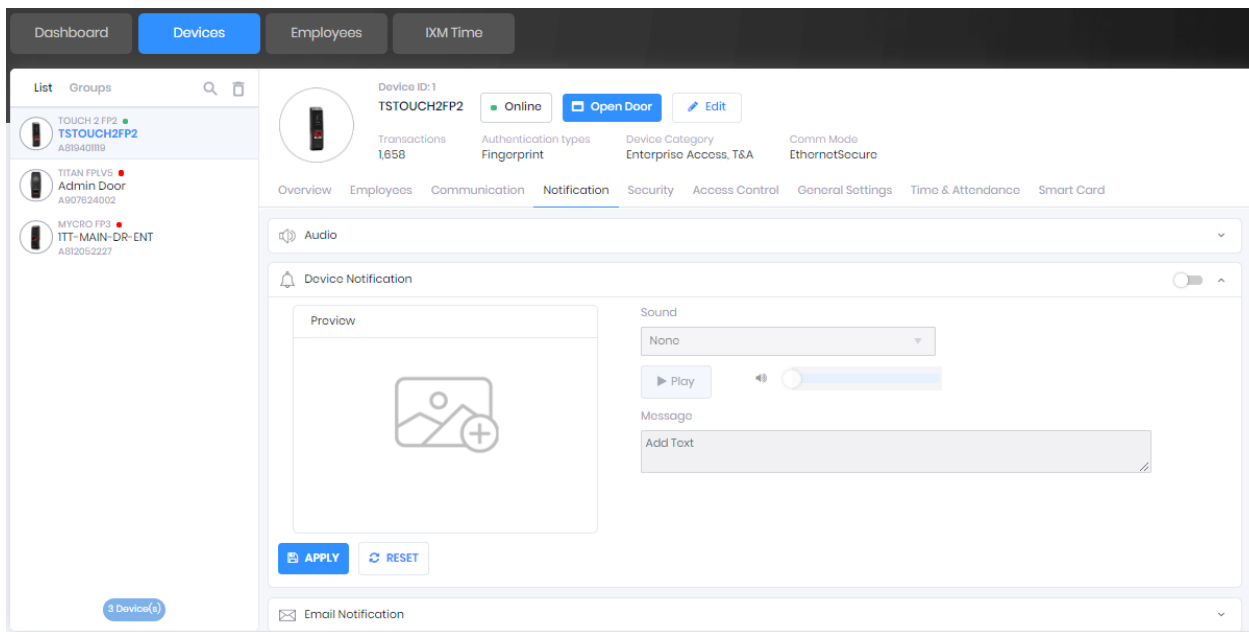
Dashboard Devices Employees IXM Time

List Groups

TOUCH 2 FP2
TSTOUCH2FP2
A819401119

TITAN FPLV5
Admin Door
A907624002

MYCRO FP3
1TT-MAIN-DR-ENT
A812052227

3 Device(s)

Device ID: 1
TSTOUCH2FP2
Online
Open Door
Edit

Transactions
1,658

Authentication types
Fingerprint

Device Category
Enterprise Access, T&A

Comm Mode
EthernetSecure

Overview Employees Communication Notification Security Access Control General Settings Time & Attendance Smart Card

Audio

Device Notification

Preview

Sound
None
Play

Message
Add Text

APPLY
RESET

Email Notification